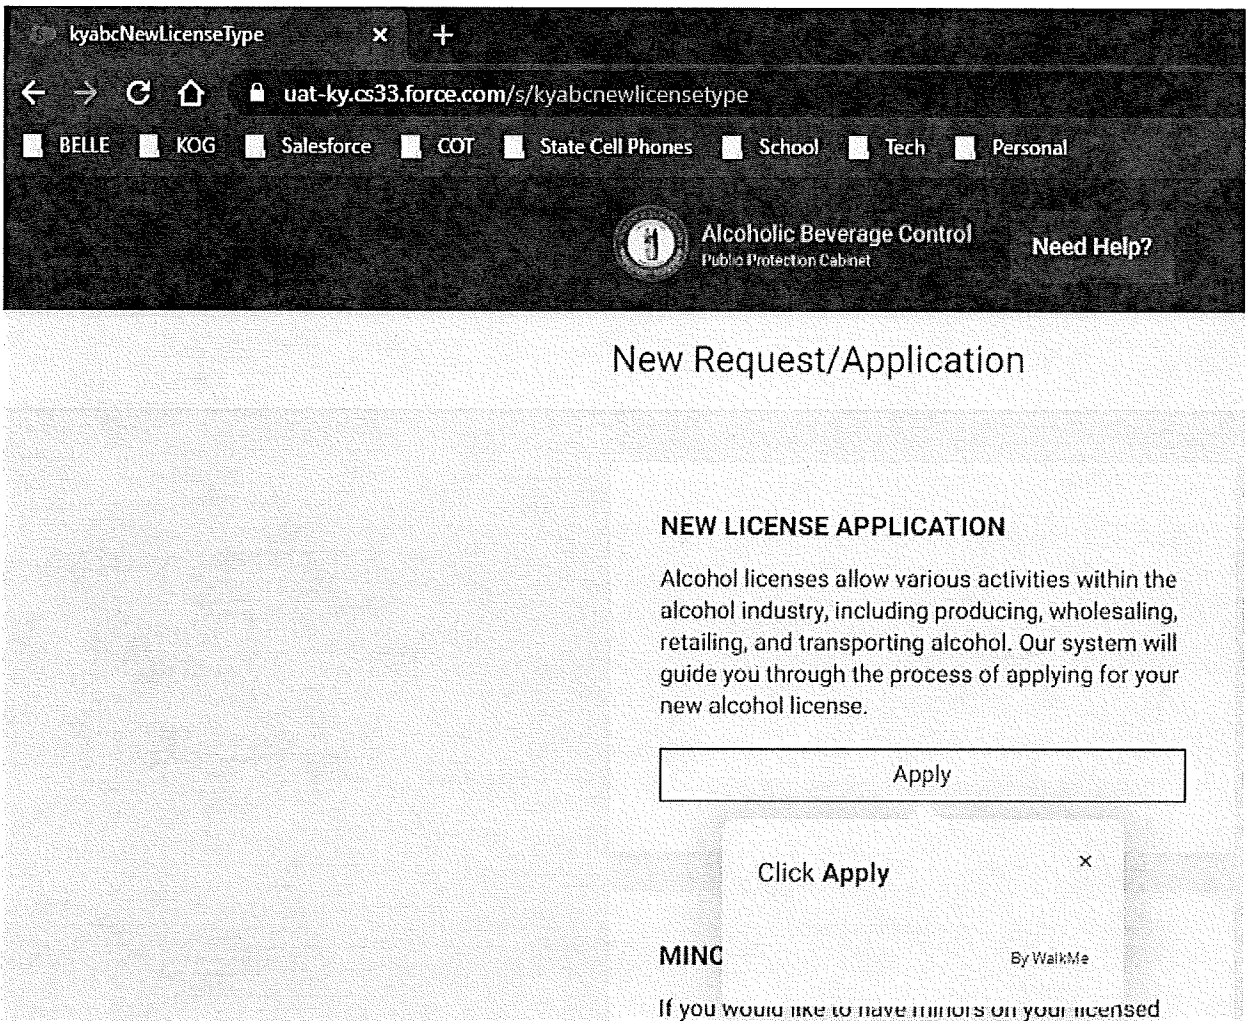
kyabcNewLicenseType ×

uat-ky.cs33.force.com/s/kyabcnewlicensetype

BELLE KOG Salesforce COT State Cell Phones School Tech Personal

Alcoholic Beverage Control
Public Protection Cabinet

Need Help?

New Request/Application

NEW LICENSE APPLICATION

Alcohol licenses allow various activities within the alcohol industry, including producing, wholesaling, retailing, and transporting alcohol. Our system will guide you through the process of applying for your new alcohol license.

Apply

Click Apply ×

By WalkMe

MINC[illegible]

If you would like to have minors on your licensed